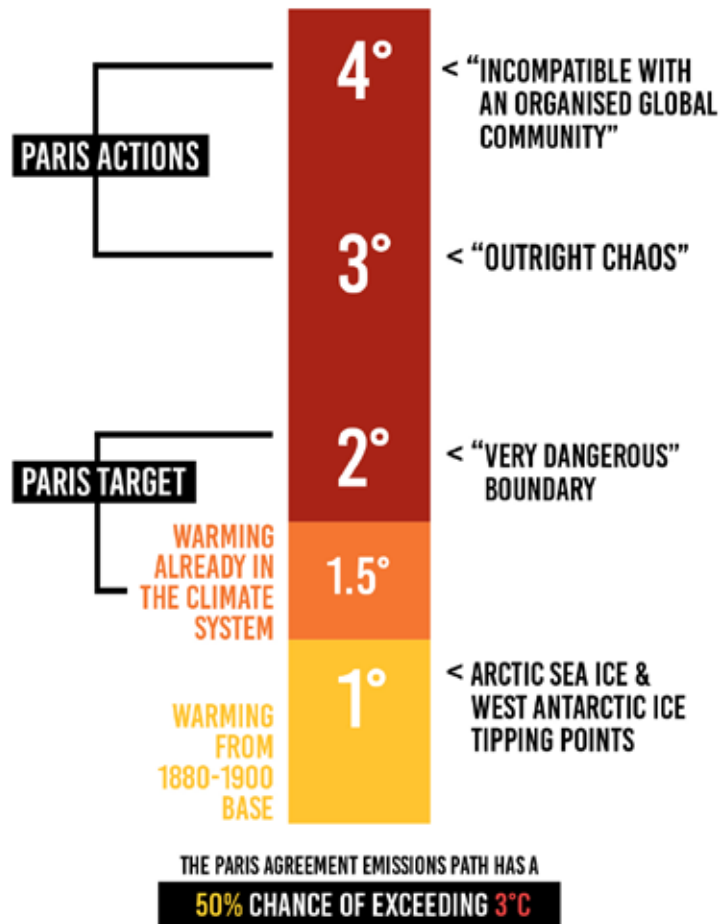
4°

< "INCOMPATIBLE WITH AN ORGANISED GLOBAL COMMUNITY"

PARIS ACTIONS

3°

< "OUTRIGHT CHAOS"

2°

< "VERY DANGEROUS" BOUNDARY

PARIS TARGET

WARMING ALREADY IN THE CLIMATE SYSTEM

1.5°

1°

< ARCTIC SEA ICE & WEST ANTARCTIC ICE TIPPING POINTS

WARMING FROM 1880-1900 BASE

THE PARIS AGREEMENT EMISSIONS PATH HAS A

50% CHANCE OF EXCEEDING 3°C